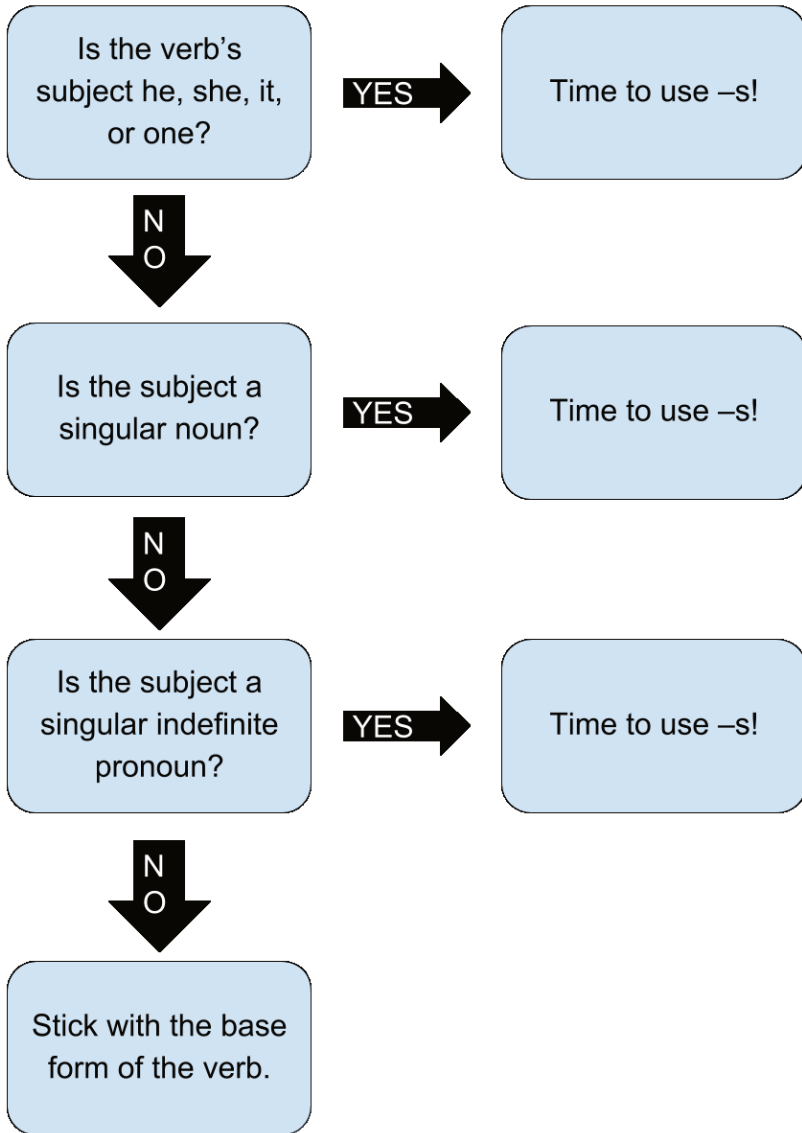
Is the verb's subject he, she, it, or one?

YES

Time to use –s!

NO

Is the subject a singular noun?

YES

Time to use –s!

NO

Is the subject a singular indefinite pronoun?

YES

Time to use –s!

NO

Stick with the base form of the verb.